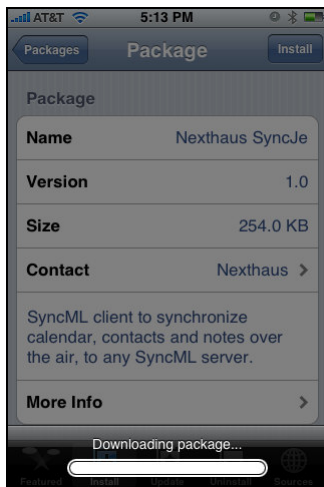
AT&T 5:13 PM

Packages Package Install

Package

Name Nexthaus SyncJe

Version 1.0

Size 254.0 KB

Contact Nexthaus >

SyncML client to synchronize calendar, contacts and notes over the air, to any SyncML server.

More Info >

Downloading package...

Featured Install Update Uninstall Sources